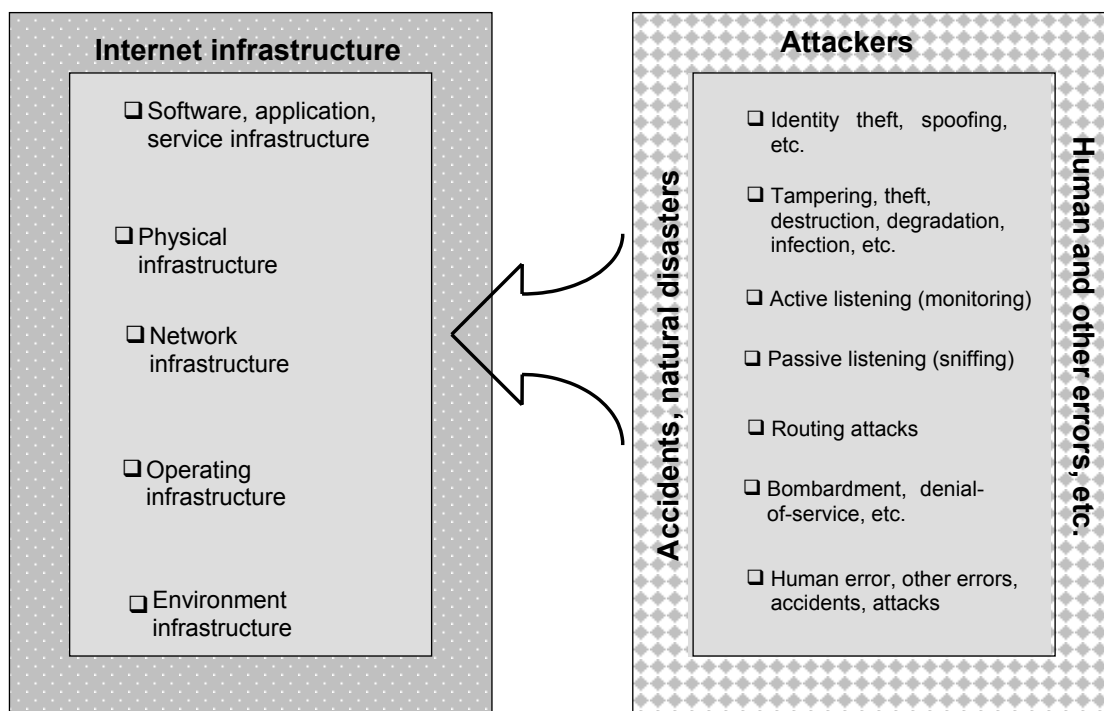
Internet infrastructure

❑ Software, application, service infrastructure

❑ Physical infrastructure

❑ Network infrastructure

❑ Operating infrastructure

❑ Environment infrastructure

Attackers

Accidents, natural disasters

❑ Identity theft, spoofing, etc.

❑ Tampering, theft, destruction, degradation, infection, etc.

❑ Active listening (monitoring)

❑ Passive listening (sniffing)

❑ Routing attacks

❑ Bombardment, denial-of-service, etc.

❑ Human error, other errors, accidents, attacks

Human and other errors, etc.